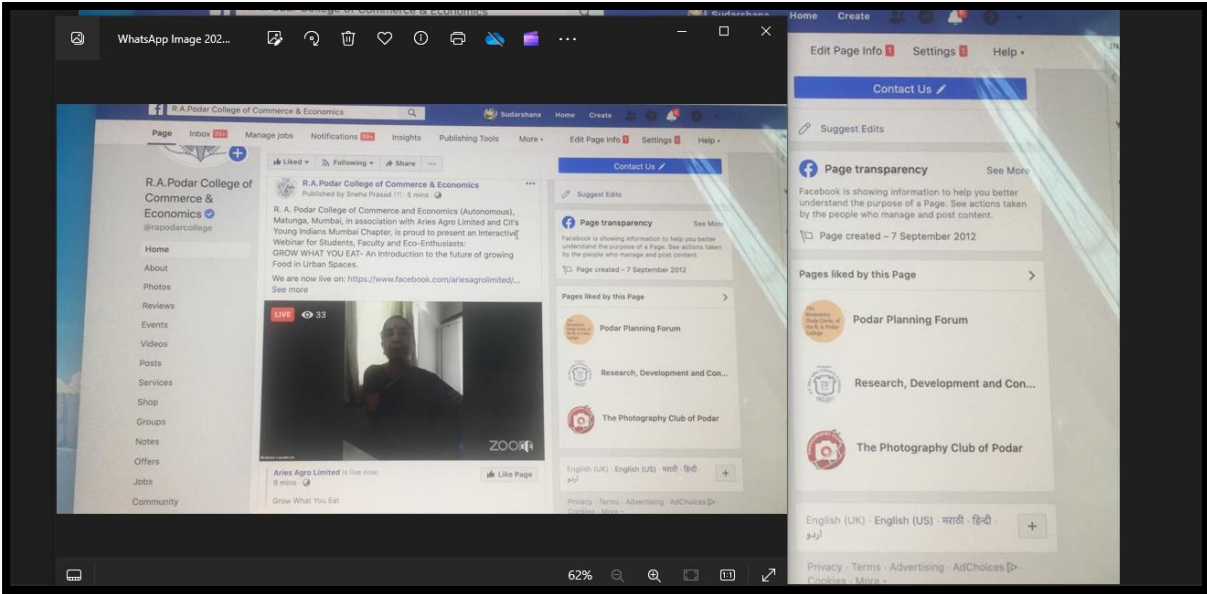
WhatsApp Image 202...

62%

R.A.Podar College of Commerce & Economics

Sudarshana Home Create

Page Inbox Manage jobs Notifications Insights Publishing Tools More Edit Page Info Settings Help

R.A.Podar College of Commerce & Economics
@rapodarcollege

Home
About
Photos
Reviews
Events
Videos
Posts
Services
Shop
Groups
Notes
Offers
Jobs
Community

Liked Following Share ...

R.A.Podar College of Commerce & Economics
Published by Sneha Prasad · 5 mins

R. A. Podar College of Commerce and Economics (Autonomous), Matunga, Mumbai, in association with Aries Agro Limited and CII's Young Indians Mumbai Chapter, is proud to present an Interactive Webinar for Students, Faculty and Eco-Enthusiasts:
GROW WHAT YOU EAT- An Introduction to the future of growing Food in Urban Spaces.
We are now live on: https://www.facebook.com/ariesagrolimited/...
See more

LIVE 33

ZOOM

Aries Agro Limited is live now.
8 mins
Grow What You Eat

Like Page

Contact Us

Suggest Edits

Page transparency See More
Facebook is showing information to help you better understand the purpose of a Page. See actions taken by the people who manage and post content.
Page created – 7 September 2012

Pages liked by this Page

Podar Planning Forum
Research, Development and Con...
The Photography Club of Podar

English (UK) · English (US) · मराठी · हिन्दी · اردو

Privacy · Terms · Advertising · AdChoices · Cookies · More

Sudarshana Home Create

Edit Page Info Settings Help

Contact Us

Suggest Edits

Page transparency See More
Facebook is showing information to help you better understand the purpose of a Page. See actions taken by the people who manage and post content.
Page created – 7 September 2012

Pages liked by this Page

Podar Planning Forum
Research, Development and Con...
The Photography Club of Podar

English (UK) · English (US) · मराठी · हिन्दी · اردو

Privacy · Terms · Advertising · AdChoices · Cookies · More